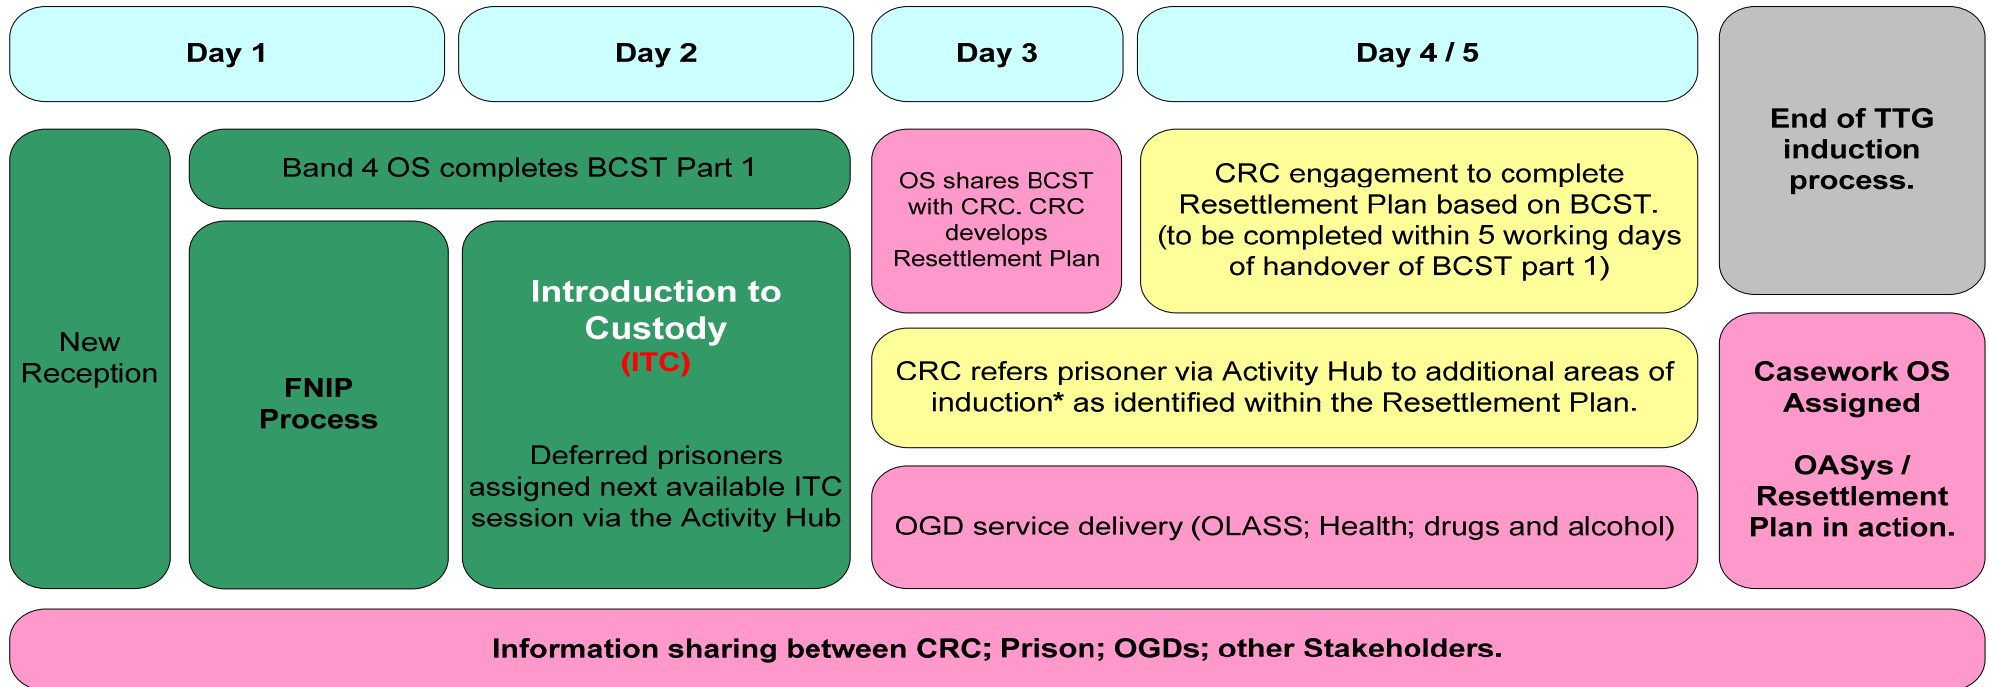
Day 1

Day 2

Day 3

Day 4 / 5

End of TTG induction process.

New Reception

Band 4 OS completes BCST Part 1

FNIP Process

Introduction to Custody (ITC)

Deferred prisoners assigned next available ITC session via the Activity Hub

OS shares BCST with CRC. CRC develops Resettlement Plan

CRC engagement to complete Resettlement Plan based on BCST. (to be completed within 5 working days of handover of BCST part 1)

CRC refers prisoner via Activity Hub to additional areas of induction* as identified within the Resettlement Plan.

OGD service delivery (OLASS; Health; drugs and alcohol)

Casework OS Assigned

OASys / Resettlement Plan in action.

Information sharing between CRC; Prison; OGDs; other Stakeholders.